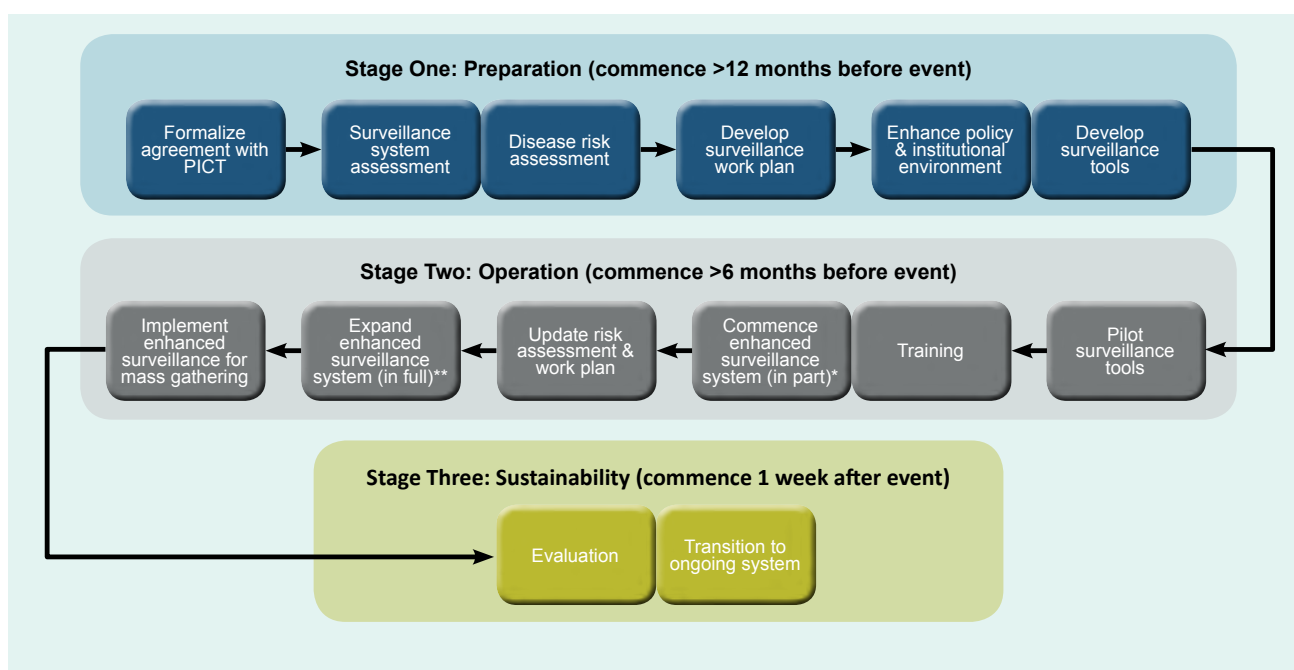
Stage One: Preparation (commence >12 months before event)

Formalize agreement with PICT

Surveillance system assessment

Disease risk assessment

Develop surveillance work plan

Enhance policy & institutional environment

Develop surveillance tools

Stage Two: Operation (commence >6 months before event)

Pilot surveillance tools

Training

Commence enhanced surveillance system (in part)*

Update risk assessment & work plan

Expand enhanced surveillance system (in full)**

Implement enhanced surveillance for mass gathering

Stage Three: Sustainability (commence 1 week after event)

Evaluation

Transition to ongoing system